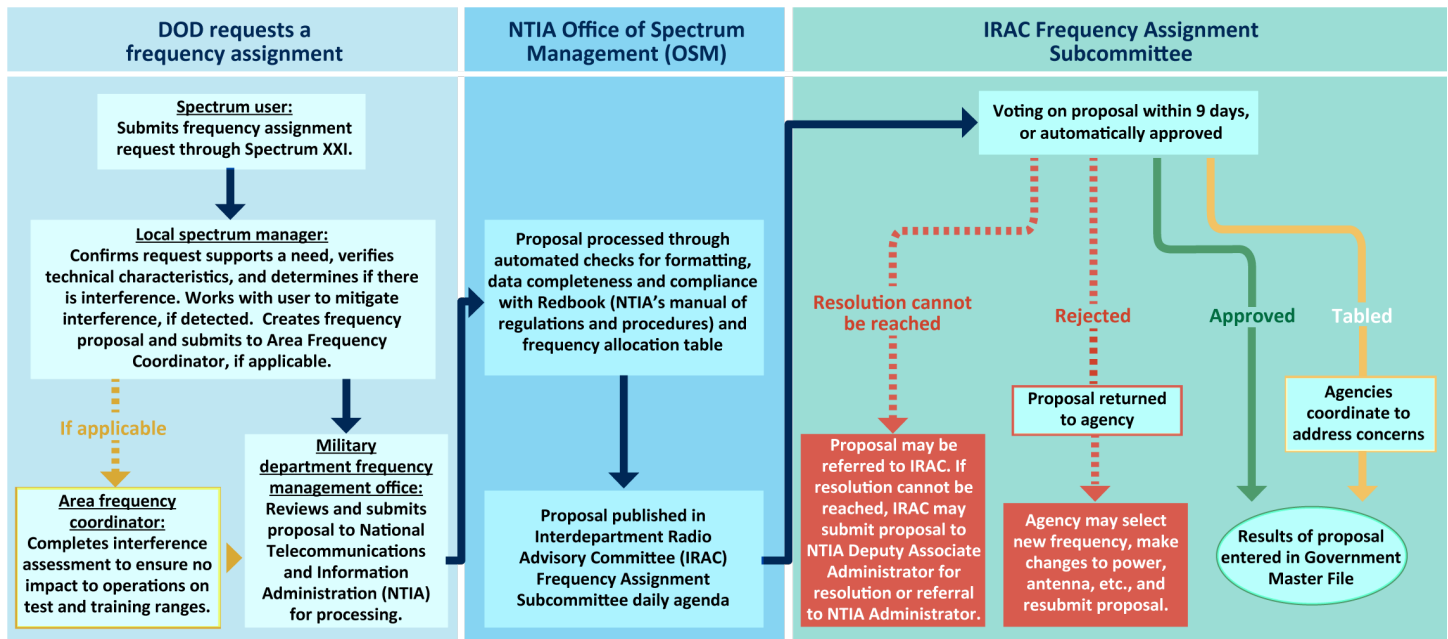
DOD requests a frequency assignment

Spectrum user:
Submits frequency assignment request through Spectrum XXI.

Local spectrum manager:
Confirms request supports a need, verifies technical characteristics, and determines if there is interference. Works with user to mitigate interference, if detected. Creates frequency proposal and submits to Area Frequency Coordinator, if applicable.

If applicable

Area frequency coordinator:
Completes interference assessment to ensure no impact to operations on test and training ranges.

Military department frequency management office:
Reviews and submits proposal to National Telecommunications and Information Administration (NTIA) for processing.

NTIA Office of Spectrum Management (OSM)

Proposal processed through automated checks for formatting, data completeness and compliance with Redbook (NTIA's manual of regulations and procedures) and frequency allocation table

Proposal published in Interdepartment Radio Advisory Committee (IRAC) Frequency Assignment Subcommittee daily agenda

IRAC Frequency Assignment Subcommittee

Voting on proposal within 9 days, or automatically approved

Resolution cannot be reached

Proposal may be referred to IRAC. If resolution cannot be reached, IRAC may submit proposal to NTIA Deputy Associate Administrator for resolution or referral to NTIA Administrator.

Rejected

Proposal returned to agency

Agency may select new frequency, make changes to power, antenna, etc., and resubmit proposal.

Approved

Tabled

Agencies coordinate to address concerns

Results of proposal entered in Government Master File